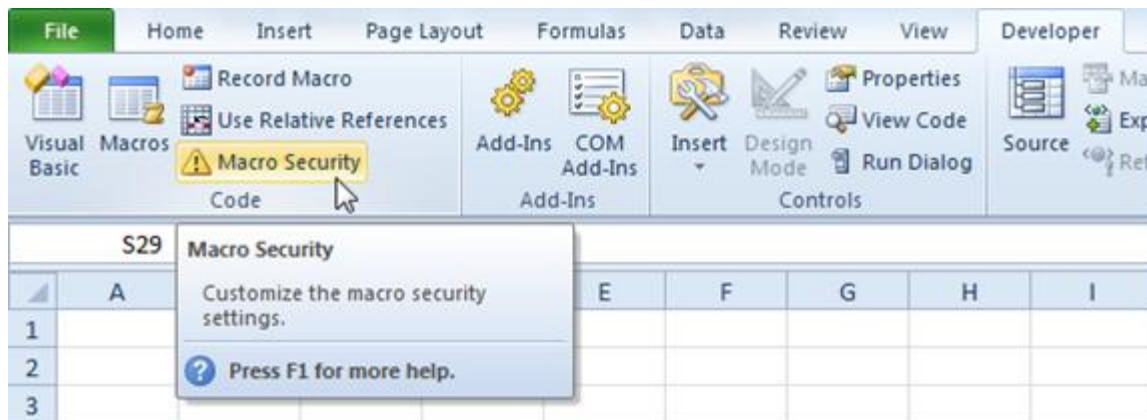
File Home Insert Page Layout Formulas Data Review View Developer

Visual Basic Macros Record Macro Use Relative References Macro Security Code

Add-Ins COM Add-Ins Add-Ins

Insert Design Mode Properties View Code Run Dialog Controls

Source Ma Exp Ref

S29

Macro Security

Customize the macro security settings.

Press F1 for more help.

| | A | | | E | F | G | H | I |
|---|---|---|---|---|---|---|---|---|
| 1 | | | | | | | | |
| 2 | | | | | | | | |
| 3 | | | | | | | | |